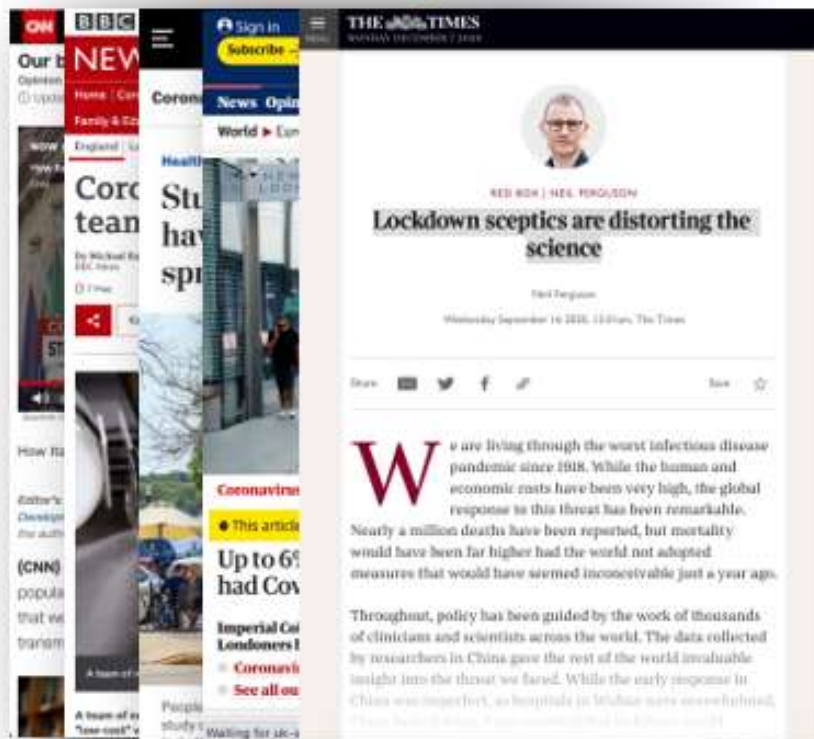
CNN
Our t
Opinion
Upd

How it

Editor's
Develop

(CNN)
popula
that we
transm

BBC
NEWS
Home
Family & Ed
England
Coro
team
By Michael
BBC News

A team of
"low-cost"

Corona
Health
Stu
hav
spr

People
study

Sign in
Subscribe
News Opin
World ▸ Eu

Coronavirus
This article
Up to 6%
had Cov
Imperial Co
Londoners
Coronavi
See all ou
Waiting for uk-

THE TIMES

RED BOX | NEIL FERGUSON
Lockdown sceptics are distorting the science

Neil Ferguson
Wednesday September 16 2020, 12.01am, The Times

Share
Save

We are living through the worst infectious disease pandemic since 1918. While the human and economic costs have been very high, the global response to this threat has been remarkable. Nearly a million deaths have been reported, but mortality would have been far higher had the world not adopted measures that would have seemed inconceivable just a year ago.

Throughout, policy has been guided by the work of thousands of clinicians and scientists across the world. The data collected by researchers in China gave the rest of the world invaluable insight into the threat we faced. While the early response in China was imperfect, as hospitals in Wuhan were overwhelmed, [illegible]